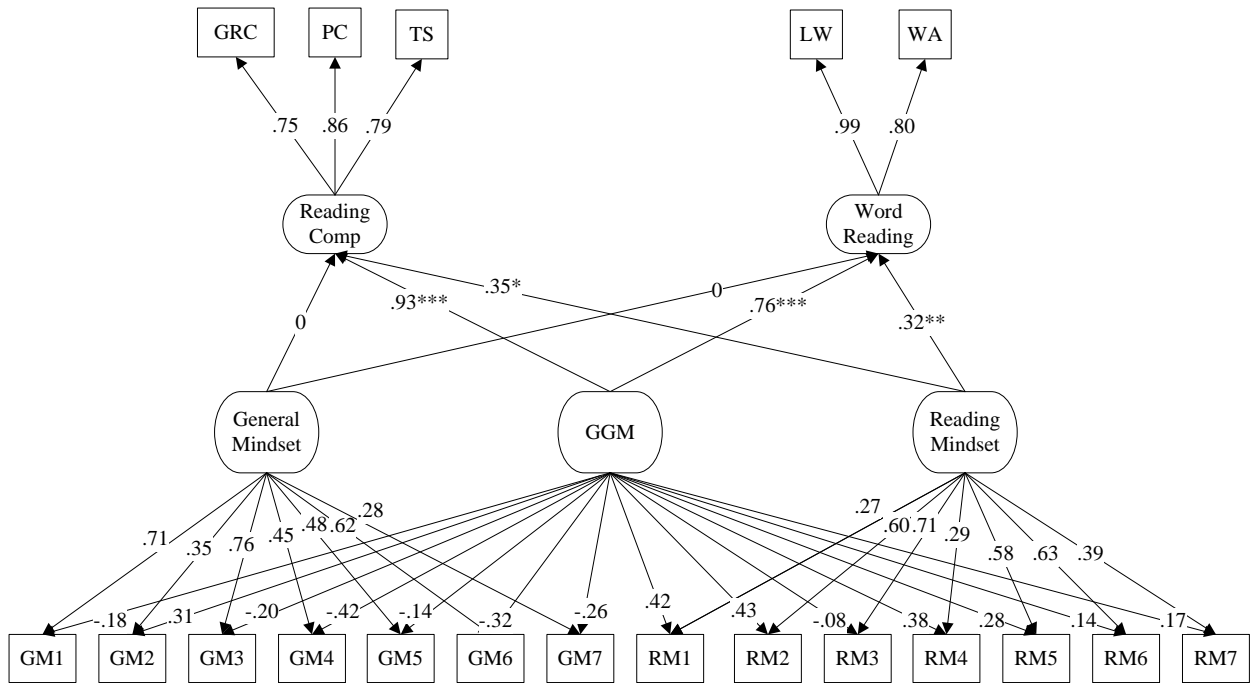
GRC PC TS LW WA

.75 .86 .79 .99 .80

Reading Comp

Word Reading

0 .93*** .35* 0 .76*** .32**

General Mindset

GGM

Reading Mindset

.71 .35 .76 .45 .48 .62 .28 .27 .60 .71 .29 .58 .63 .39

-.18 .31 -.20 -.42 -.14 -.32 -.26 .42 .43 -.08 .38 .28 .14 .17

GM1 GM2 GM3 GM4 GM5 GM6 GM7 RM1 RM2 RM3 RM4 RM5 RM6 RM7